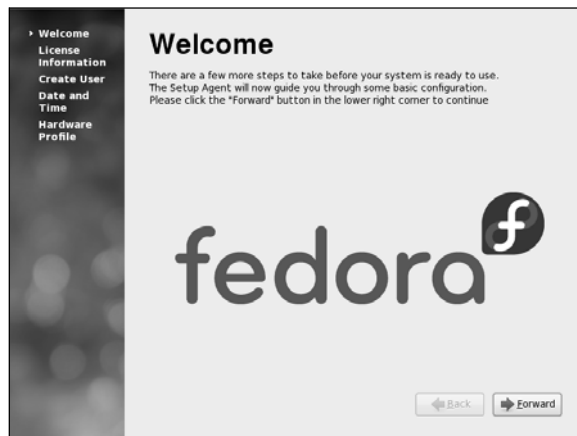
› Welcome
License Information
Create User
Date and Time
Hardware Profile

Welcome

There are a few more steps to take before your system is ready to use. The Setup Agent will now guide you through some basic configuration. Please click the "Forward" button in the lower right corner to continue

fedora

Back
Forward